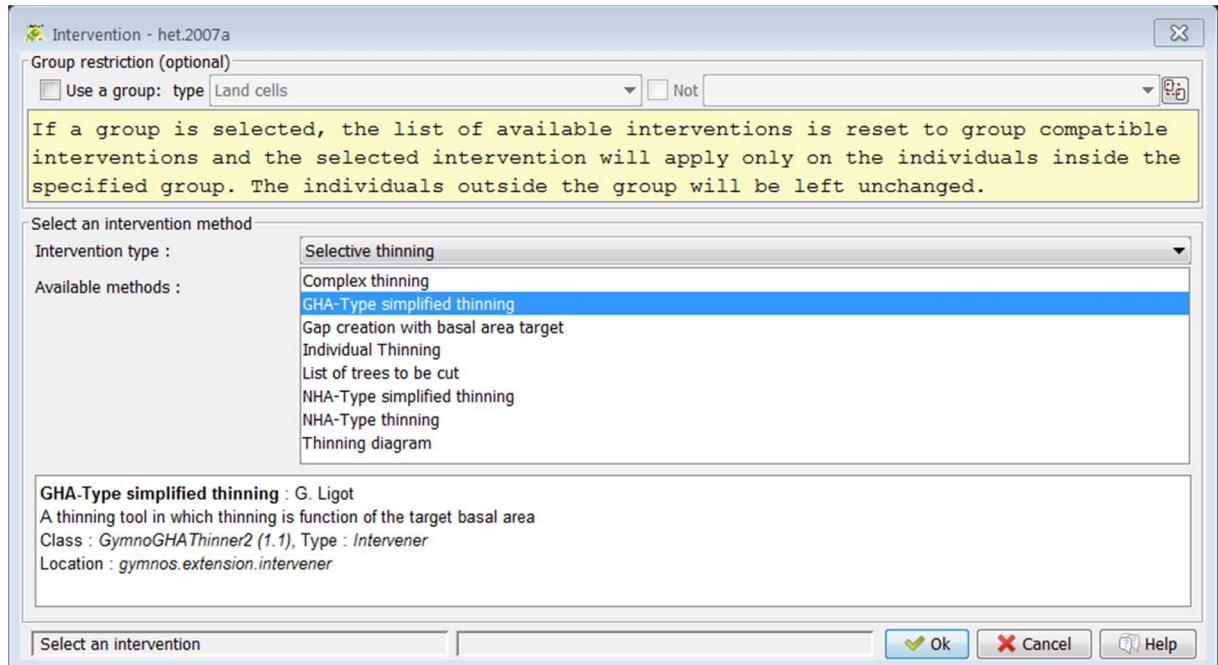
Intervention - het.2007a

Group restriction (optional)

Use a group: type Land cells Not

If a group is selected, the list of available interventions is reset to group compatible interventions and the selected intervention will apply only on the individuals inside the specified group. The individuals outside the group will be left unchanged.

Select an intervention method

Intervention type : Selective thinning

Available methods :

Complex thinning
GHA-Type simplified thinning
Gap creation with basal area target
Individual Thinning
List of trees to be cut
NHA-Type simplified thinning
NHA-Type thinning
Thinning diagram

**GHA-Type simplified thinning** : G. Ligot
A thinning tool in which thinning is function of the target basal area
Class : *GymnoGHAThinner2 (1.1)*, Type : *Intervener*
Location : *gymnos.extension.intervener*

Select an intervention

Ok Cancel Help